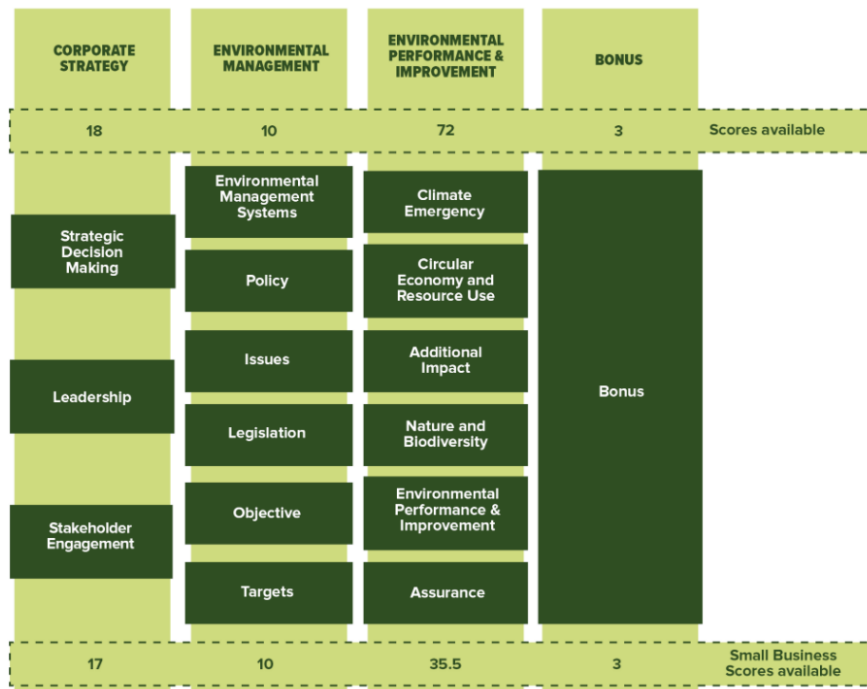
| CORPORATE STRATEGY | ENVIRONMENTAL MANAGEMENT | ENVIRONMENTAL PERFORMANCE & IMPROVEMENT | BONUS | |
|---|---|---|---|---|
| 18 | 10 | 72 | 3 | Scores available |
| Strategic Decision Making | Environmental Management Systems | Climate Emergency | Bonus | |
| Leadership | Policy | Circular Economy and Resource Use | | |
| Stakeholder Engagement | Issues | Additional Impact | | |
| | Legislation | Nature and Biodiversity | | |
| | Objective | Environmental Performance & Improvement | | |
| | Targets | Assurance | | |
| 17 | 10 | 35.5 | 3 | Small Business Scores available |